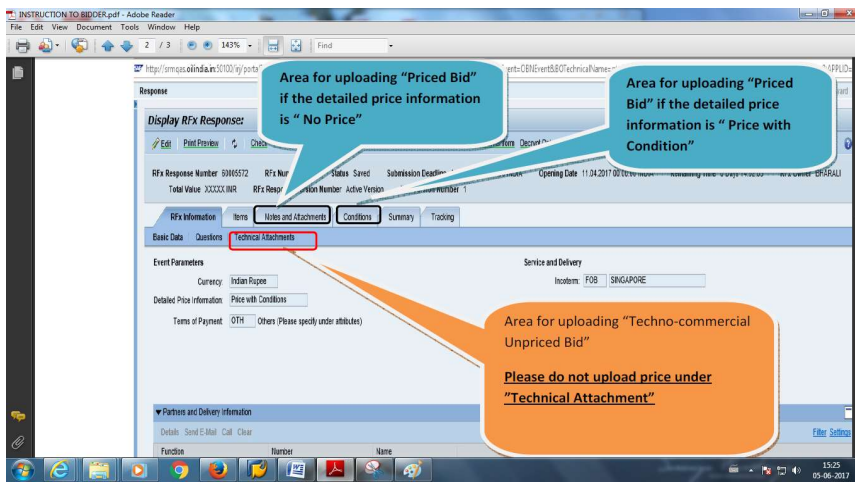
INSTRUCTION TO BIDDER.pdf - Adobe Reader

File Edit View Document Tools Window Help

2 / 3 143% Find

http://srmqas.oilindia.in:50100/irj/porta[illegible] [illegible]ent=CBNEventBBOTechnicalName=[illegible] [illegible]APPLID=

Response

Display RFx Response:

Edit Print Preview Check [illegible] Document Overview

RFx Response Number 80005572 RFx Nu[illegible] Status Saved Submission Deadline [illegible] Opening Date 11.04.2017 00:00:00 INDIA Remaining Time 6 Days 14:32:05 RFx Owner BFARALI

Total Value XXXXX INR RFx Response Version Number Active Version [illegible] Number 1

RFx Information Items Notes and Attachments Conditions Summary Tracking

Basic Data Questions Technical Attachments

Event Parameters

Currency Indian Rupee

Detailed Price Information Price with Conditions

Terms of Payment OTH Others (Please specify under attributes)

Service and Delivery

Incoterm FOB SINGAPORE

Partners and Delivery Information

Details Send E-Mail Call Clear

Function Number Name

Filter Settings

Area for uploading "Priced Bid" if the detailed price information is " No Price"

Area for uploading "Priced Bid" if the detailed price information is " Price with Condition"

Area for uploading "Techno-commercial Unpriced Bid"

Please do not upload price under "Technical Attachment"

15:25
05-06-2017